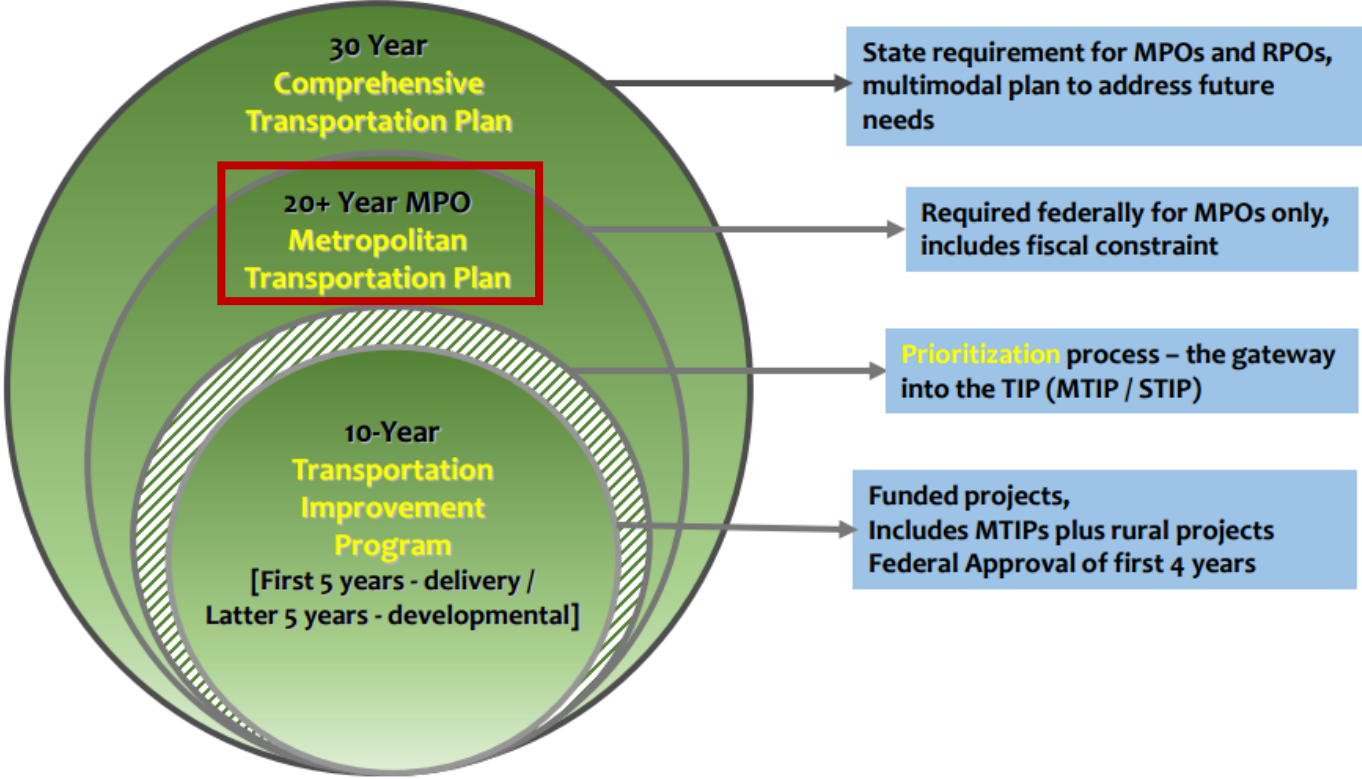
30 Year
Comprehensive
Transportation Plan

State requirement for MPOs and RPOs, multimodal plan to address future needs

20+ Year MPO
Metropolitan
Transportation Plan

Required federally for MPOs only, includes fiscal constraint

Prioritization process – the gateway into the TIP (MTIP / STIP)

10-Year
Transportation
Improvement
Program
[First 5 years - delivery / Latter 5 years - developmental]

Funded projects,
Includes MTIPs plus rural projects
Federal Approval of first 4 years